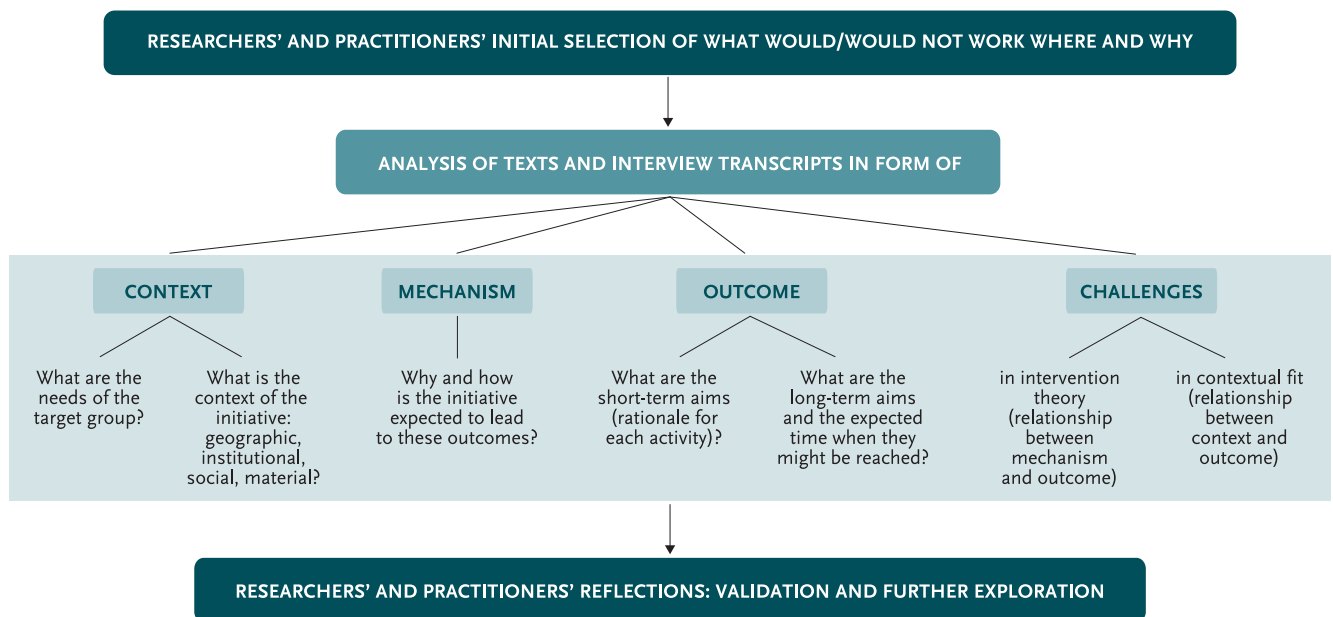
RESEARCHERS' AND PRACTITIONERS' INITIAL SELECTION OF WHAT WOULD/WOULD NOT WORK WHERE AND WHY

ANALYSIS OF TEXTS AND INTERVIEW TRANSCRIPTS IN FORM OF

CONTEXT

What are the needs of the target group?

What is the context of the initiative: geographic, institutional, social, material?

MECHANISM

Why and how is the initiative expected to lead to these outcomes?

OUTCOME

What are the short-term aims (rationale for each activity)?

What are the long-term aims and the expected time when they might be reached?

CHALLENGES

in intervention theory (relationship between mechanism and outcome)

in contextual fit (relationship between context and outcome)

RESEARCHERS' AND PRACTITIONERS' REFLECTIONS: VALIDATION AND FURTHER EXPLORATION